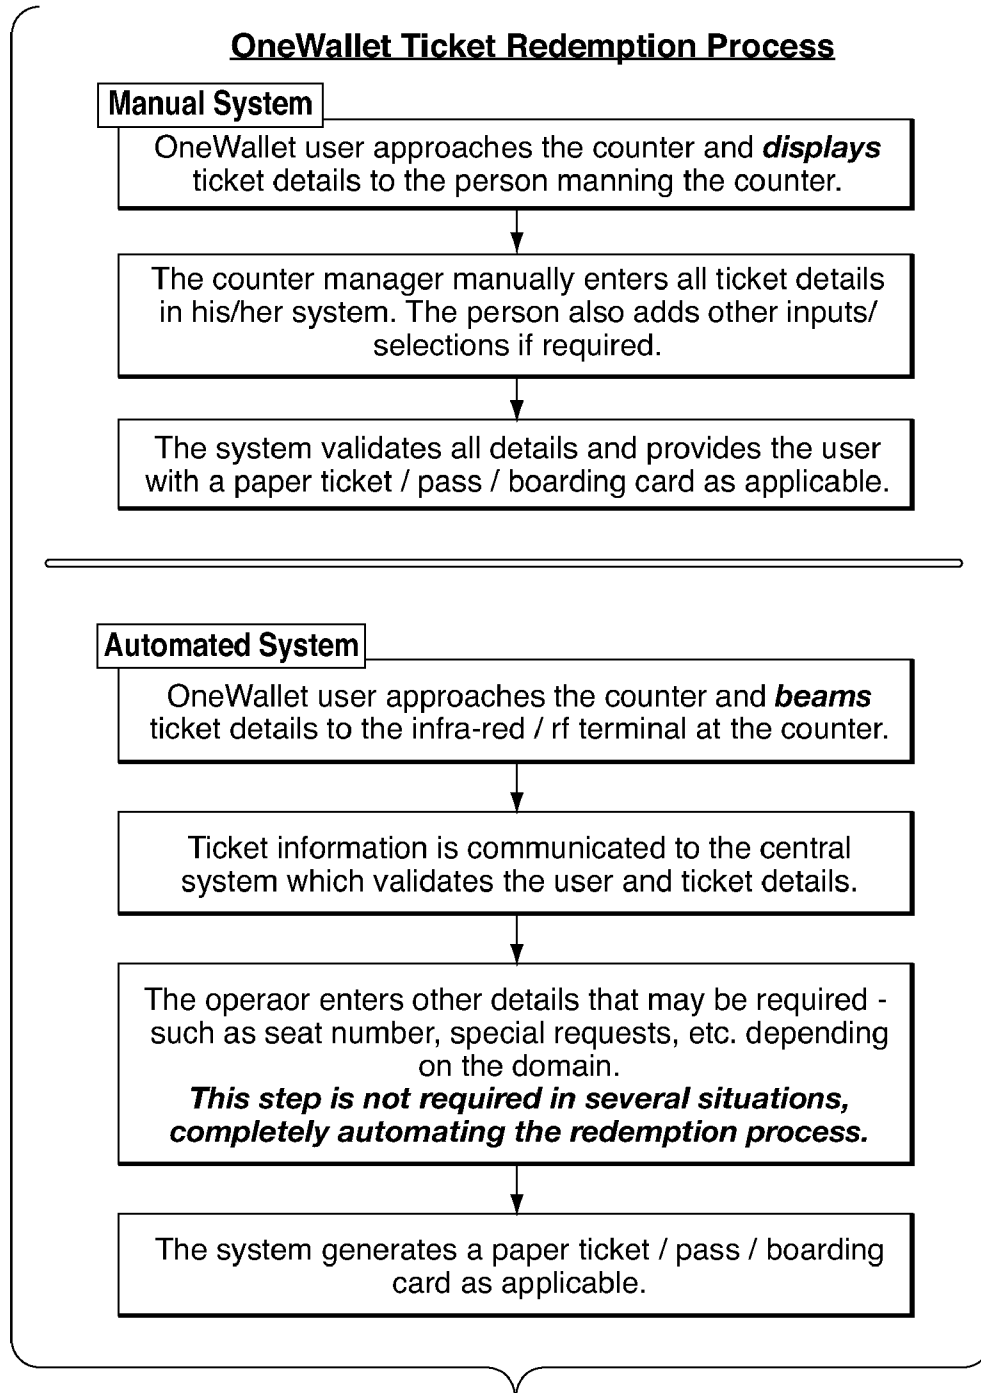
OneWallet Ticket Redemption Process

Manual System

OneWallet user approaches the counter and ***displays*** ticket details to the person manning the counter.

The counter manager manually enters all ticket details in his/her system. The person also adds other inputs/ selections if required.

The system validates all details and provides the user with a paper ticket / pass / boarding card as applicable.

Automated System

OneWallet user approaches the counter and ***beams*** ticket details to the infra-red / rf terminal at the counter.

Ticket information is communicated to the central system which validates the user and ticket details.

The operaor enters other details that may be required - such as seat number, special requests, etc. depending on the domain.
***This step is not required in several situations, completely automating the redemption process.***

The system generates a paper ticket / pass / boarding card as applicable.